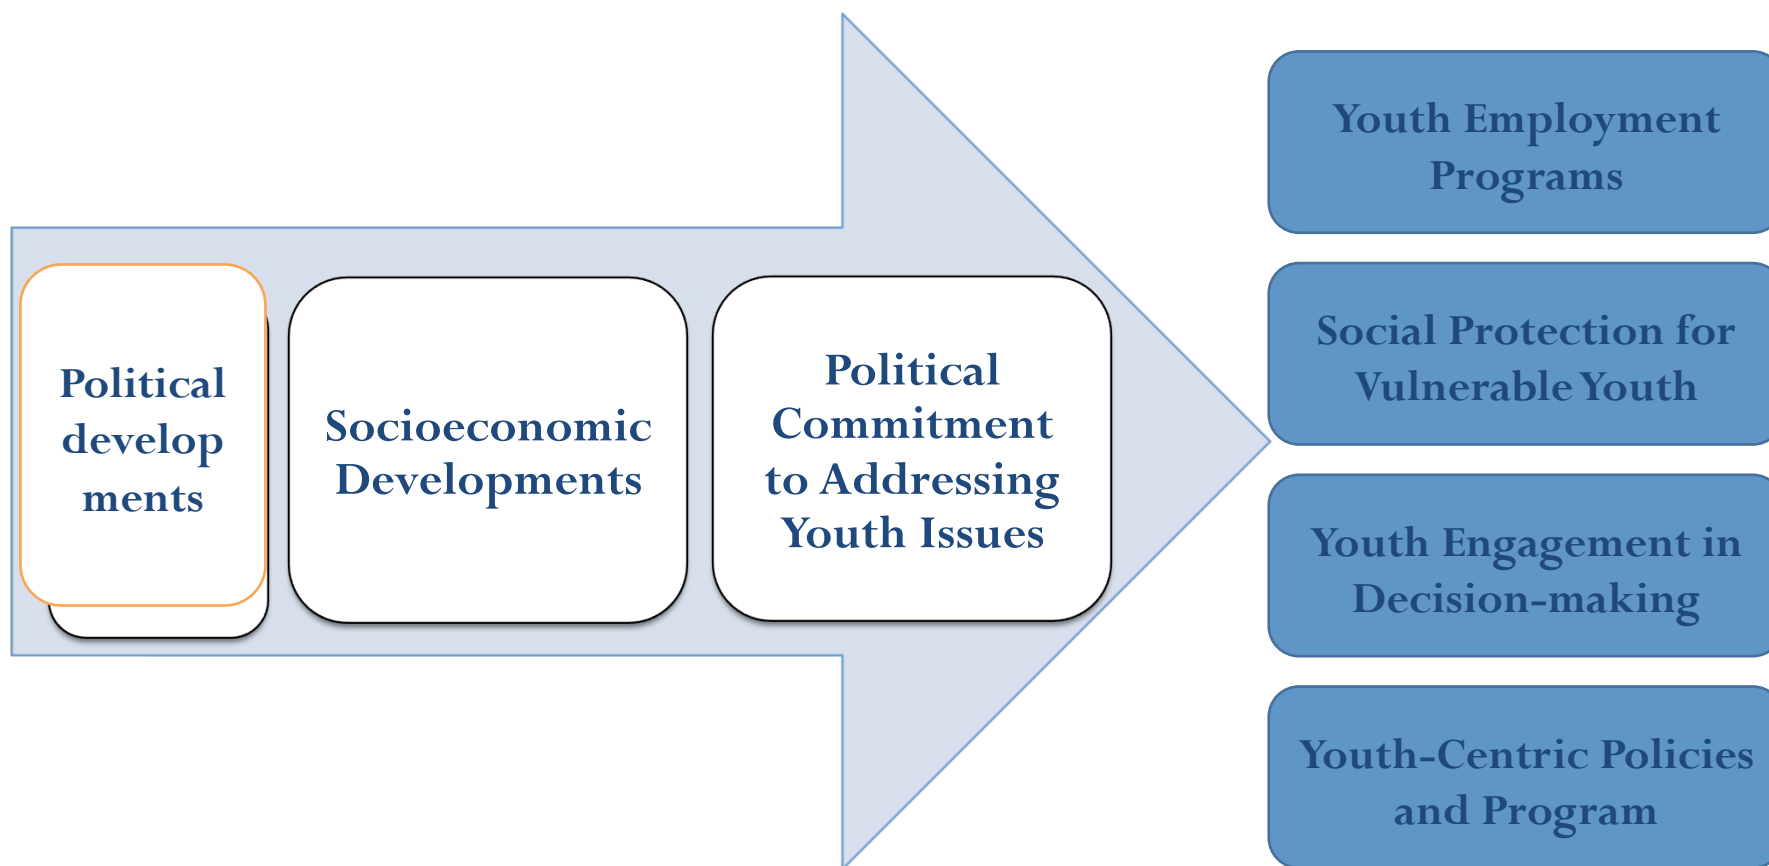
Political develop ments

Socioeconomic Developments

Political Commitment to Addressing Youth Issues

Youth Employment Programs

Social Protection for Vulnerable Youth

Youth Engagement in Decision-making

Youth-Centric Policies and Program